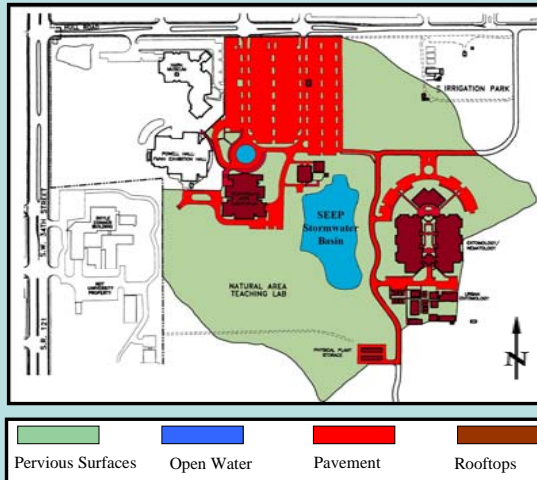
HULL ROAD

IRRIGATION PARK

POWELL HALL FAMILY EXHIBITION HALL

SEEP Stormwater Basin

S.W. 34TH STREET

NATURAL AREA TEACHING LAB

ENTOMOLOGY/ NEMATOLOGY

URBAN ENTOMOLOGY

PHYSICAL PLANT STORAGE

S.R. 121

N

Pervious Surfaces

Open Water

Pavement

Rooftops